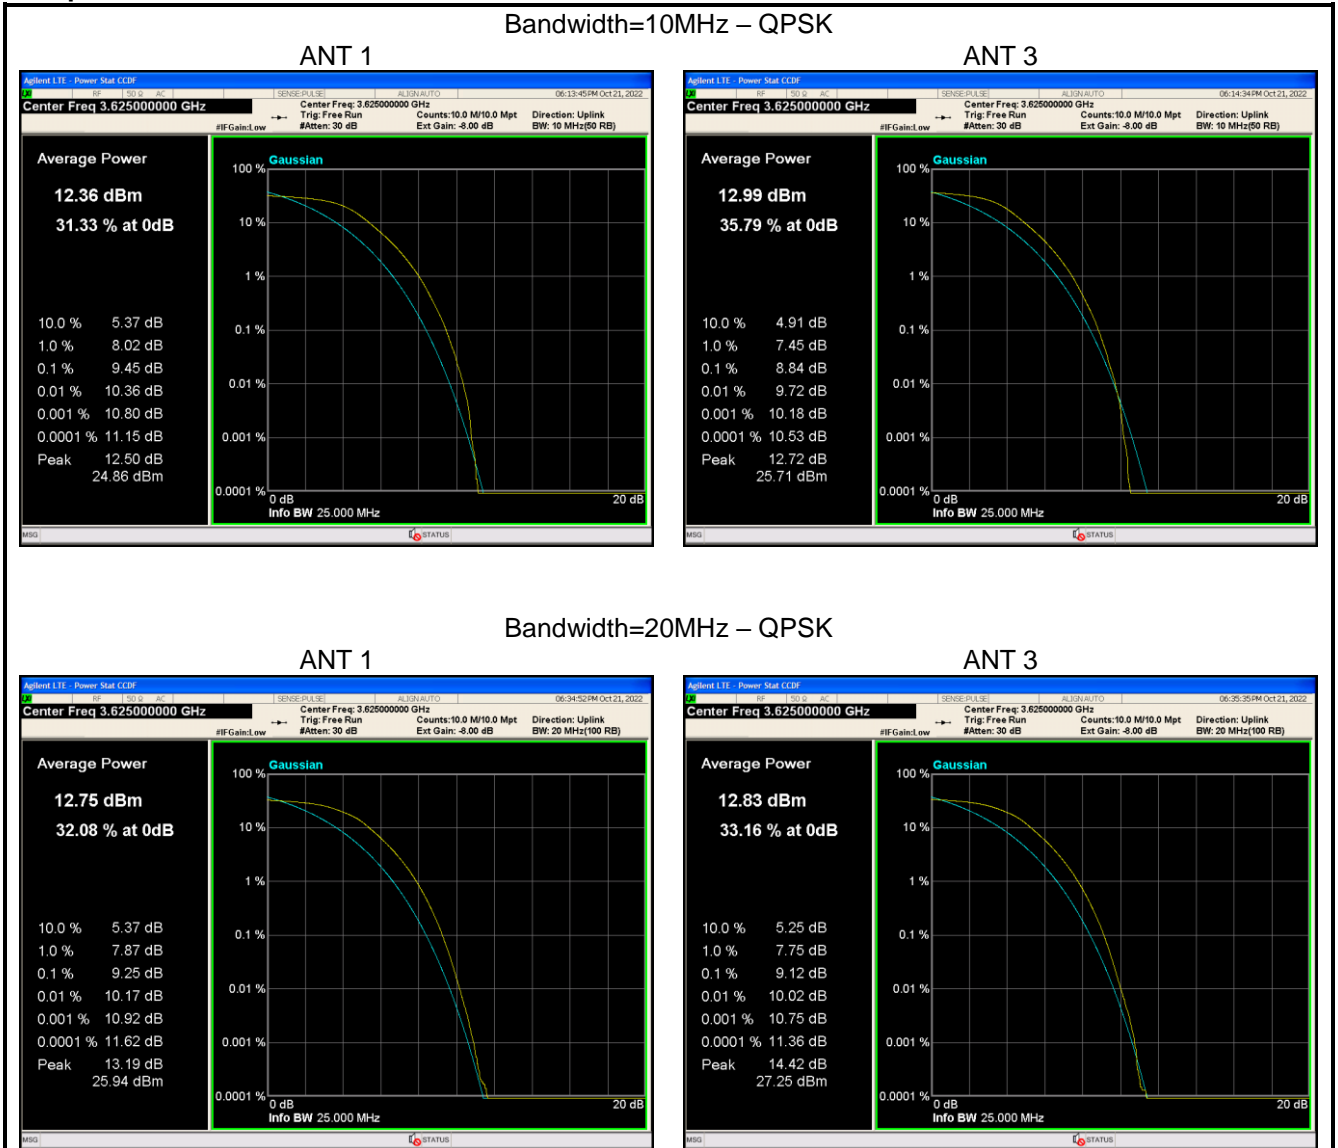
Bandwidth=10MHz – QPSK

ANT 1

Agilent LTE - Power Stat CCDF
RF | 50 Ω AC | SENSE:PULSE | ALIGN AUTO | 06:13:45 PM Oct 21, 2022
Center Freq 3.625000000 GHz
Center Freq: 3.625000000 GHz
Trig: Free Run
#Atten: 30 dB
#IFGain:Low
Counts:10.0 M/10.0 Mpt
Ext Gain: -8.00 dB
Direction: Uplink
BW: 10 MHz(50 RB)

Average Power
12.36 dBm
31.33 % at 0dB

10.0 % 5.37 dB
1.0 % 8.02 dB
0.1 % 9.45 dB
0.01 % 10.36 dB
0.001 % 10.80 dB
0.0001 % 11.15 dB
Peak 12.50 dB
24.86 dBm

Gaussian
100 %
10 %
1 %
0.1 %
0.01 %
0.001 %
0.0001 %
0 dB
20 dB
Info BW 25.000 MHz
MSG
STATUS

ANT 3

Agilent LTE - Power Stat CCDF
RF | 50 Ω AC | SENSE:PULSE | ALIGN AUTO | 06:14:34 PM Oct 21, 2022
Center Freq 3.625000000 GHz
Center Freq: 3.625000000 GHz
Trig: Free Run
#Atten: 30 dB
#IFGain:Low
Counts:10.0 M/10.0 Mpt
Ext Gain: -8.00 dB
Direction: Uplink
BW: 10 MHz(50 RB)

Average Power
12.99 dBm
35.79 % at 0dB

10.0 % 4.91 dB
1.0 % 7.45 dB
0.1 % 8.84 dB
0.01 % 9.72 dB
0.001 % 10.18 dB
0.0001 % 10.53 dB
Peak 12.72 dB
25.71 dBm

Gaussian
100 %
10 %
1 %
0.1 %
0.01 %
0.001 %
0.0001 %
0 dB
20 dB
Info BW 25.000 MHz
MSG
STATUS

Bandwidth=20MHz – QPSK

ANT 1

Agilent LTE - Power Stat CCDF
RF | 50 Ω AC | SENSE:PULSE | ALIGN AUTO | 06:34:52 PM Oct 21, 2022
Center Freq 3.625000000 GHz
Center Freq: 3.625000000 GHz
Trig: Free Run
#Atten: 30 dB
#IFGain:Low
Counts:10.0 M/10.0 Mpt
Ext Gain: -8.00 dB
Direction: Uplink
BW: 20 MHz(100 RB)

Average Power
12.75 dBm
32.08 % at 0dB

10.0 % 5.37 dB
1.0 % 7.87 dB
0.1 % 9.25 dB
0.01 % 10.17 dB
0.001 % 10.92 dB
0.0001 % 11.62 dB
Peak 13.19 dB
25.94 dBm

Gaussian
100 %
10 %
1 %
0.1 %
0.01 %
0.001 %
0.0001 %
0 dB
20 dB
Info BW 25.000 MHz
MSG
STATUS

ANT 3

Agilent LTE - Power Stat CCDF
RF | 50 Ω AC | SENSE:PULSE | ALIGN AUTO | 06:35:35 PM Oct 21, 2022
Center Freq 3.625000000 GHz
Center Freq: 3.625000000 GHz
Trig: Free Run
#Atten: 30 dB
#IFGain:Low
Counts:10.0 M/10.0 Mpt
Ext Gain: -8.00 dB
Direction: Uplink
BW: 20 MHz(100 RB)

Average Power
12.83 dBm
33.16 % at 0dB

10.0 % 5.25 dB
1.0 % 7.75 dB
0.1 % 9.12 dB
0.01 % 10.02 dB
0.001 % 10.75 dB
0.0001 % 11.36 dB
Peak 14.42 dB
27.25 dBm

Gaussian
100 %
10 %
1 %
0.1 %
0.01 %
0.001 %
0.0001 %
0 dB
20 dB
Info BW 25.000 MHz
MSG
STATUS